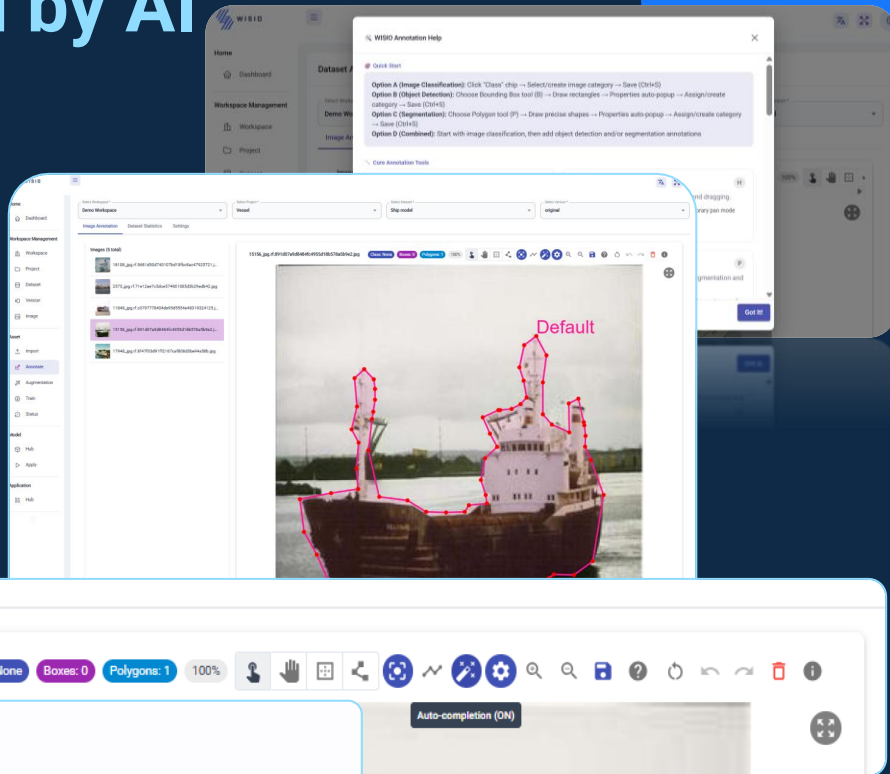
by AI

WISIO

Home

Dashboard

Workspace Management

Workspace

Project

Dataset A

Image An

WISIO Annotation Help

Quick Start

Option A (Image Classification): Click "Class" chip → Select/create image category → Save (Ctrl+S)
Option B (Object Detection): Choose Bounding Box tool (B) → Draw rectangles → Properties auto-popup → Assign/create category → Save (Ctrl+S)
Option C (Segmentation): Choose Polygon tool (P) → Draw precise shapes → Properties auto-popup → Assign/create category → Save (Ctrl+S)
Option D (Combined): Start with image classification, then add object detection and/or segmentation annotations

Core Annotation Tools

Got it!

Home

Dashboard

Workspace Management

Workspace

Project

Dataset

Version

Image

Asset

Import

Annotate

Augmentation

Train

Status

Model

Hub

Apply

Application

Hub

Select Workspace
Demo Workspace

Select Project
Vessel

Select Dataset
Ship model

Select Version
original

Image Annotation

Dataset Statistics

Settings

Images (5 total)

15156_jpg.rf.891d07a6d84640c4955d18b578a0b9e2.jpg

Class: None

Boxes: 0

Polygons: 1

100%

Default

None

Boxes: 0

Polygons: 1

100%

Auto-completion (ON)